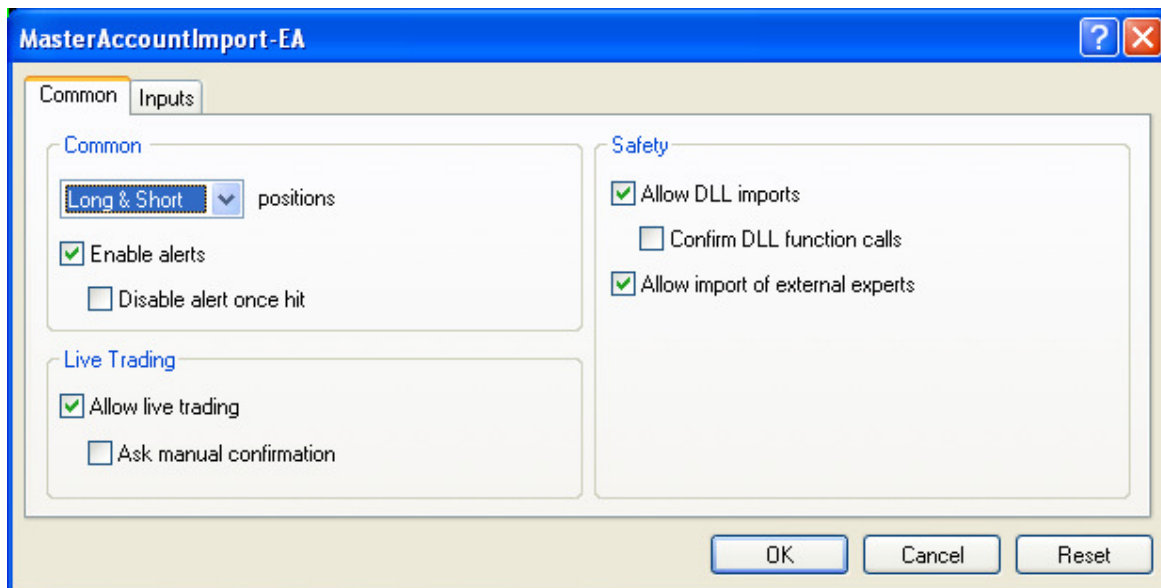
MasterAccountImport-EA

Common Inputs

Common

Long & Short positions

Enable alerts

Disable alert once hit

Live Trading

Allow live trading

Ask manual confirmation

Safety

Allow DLL imports

Confirm DLL function calls

Allow import of external experts

OK Cancel Reset